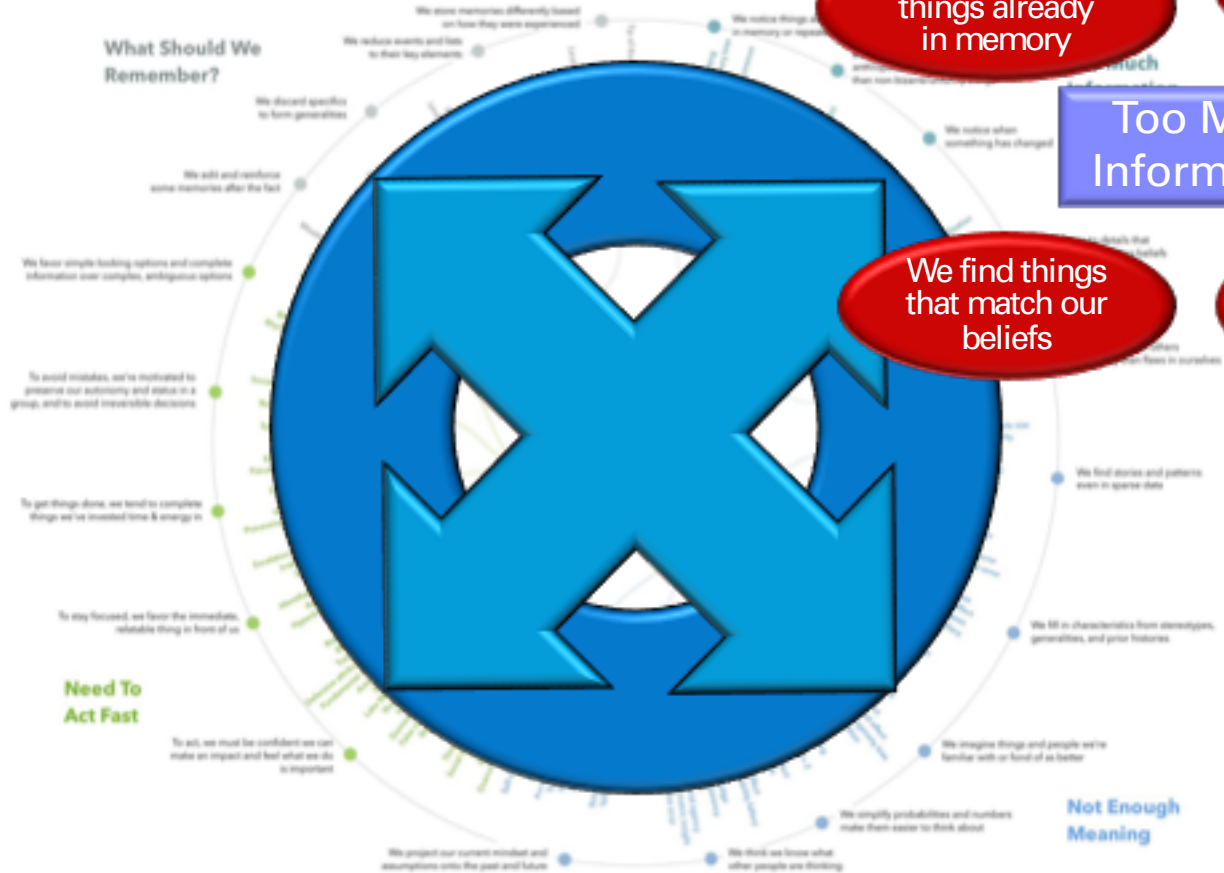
What Should We Remember?

We store memories differently based on how they were experienced

We reduce events and lists to their key elements

We discard specifics to form generalities

We edit and reinforce some memories after the fact

We favor simple-looking options and complete information over complex, ambiguous options

To avoid mistakes, we're motivated to preserve our autonomy and status in a group, and to avoid irreversible decisions

To get things done, we tend to complete things we've invested time & energy in

To stay focused, we favor the immediate, relatable thing in front of us

Need To Act Fast

To act, we must be confident we can make an impact and feel what we do is important

We project our current mindset and assumptions onto the past and future

We think we know what other people are thinking

We simplify probabilities and numbers make them easier to think about

We imagine things and people we're familiar with or fond of as better

Not Enough Meaning

We fill in characteristics from stereotypes, generalities, and prior histories

We find stories and patterns even in sparse data

We notice when something has changed

We notice things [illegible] in memory or repeat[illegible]

things already in memory

Too M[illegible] Inform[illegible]

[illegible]much Information

We find things that match our beliefs